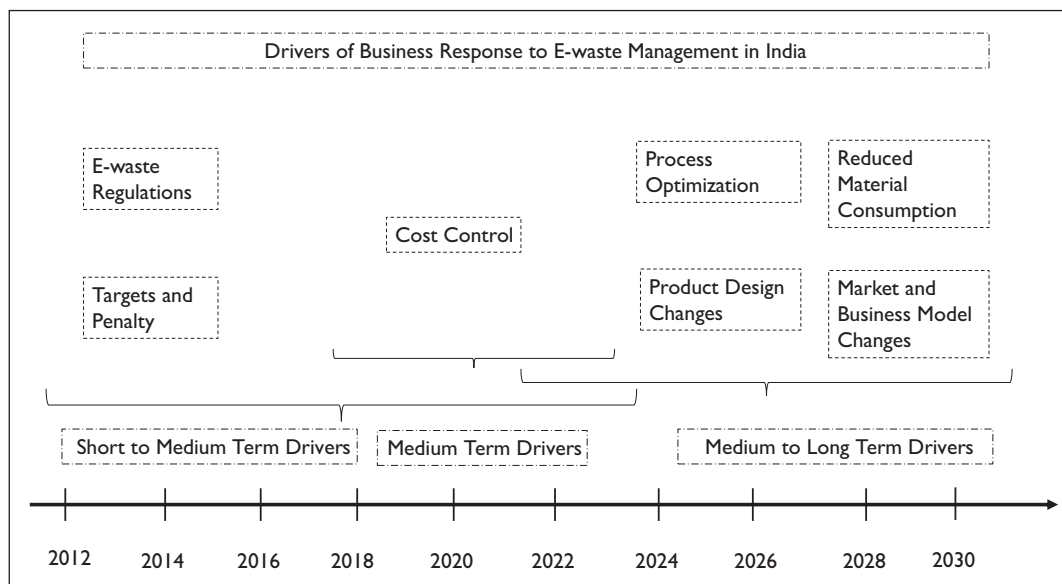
Drivers of Business Response to E-waste Management in India

E-waste Regulations

Targets and Penalty

Cost Control

Process Optimization

Product Design Changes

Reduced Material Consumption

Market and Business Model Changes

Short to Medium Term Drivers

Medium Term Drivers

Medium to Long Term Drivers

2012 2014 2016 2018 2020 2022 2024 2026 2028 2030